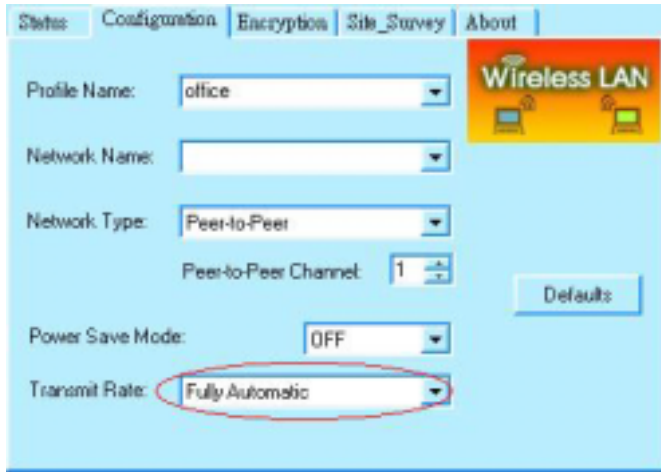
Status | Configuration | Encryption | Site_Survey | About

Profile Name: office

Network Name:

Network Type: Peer-to-Peer

Peer-to-Peer Channel: 1

Power Save Mode: OFF

Transmit Rate: Fully Automatic

Wireless LAN

Defaults